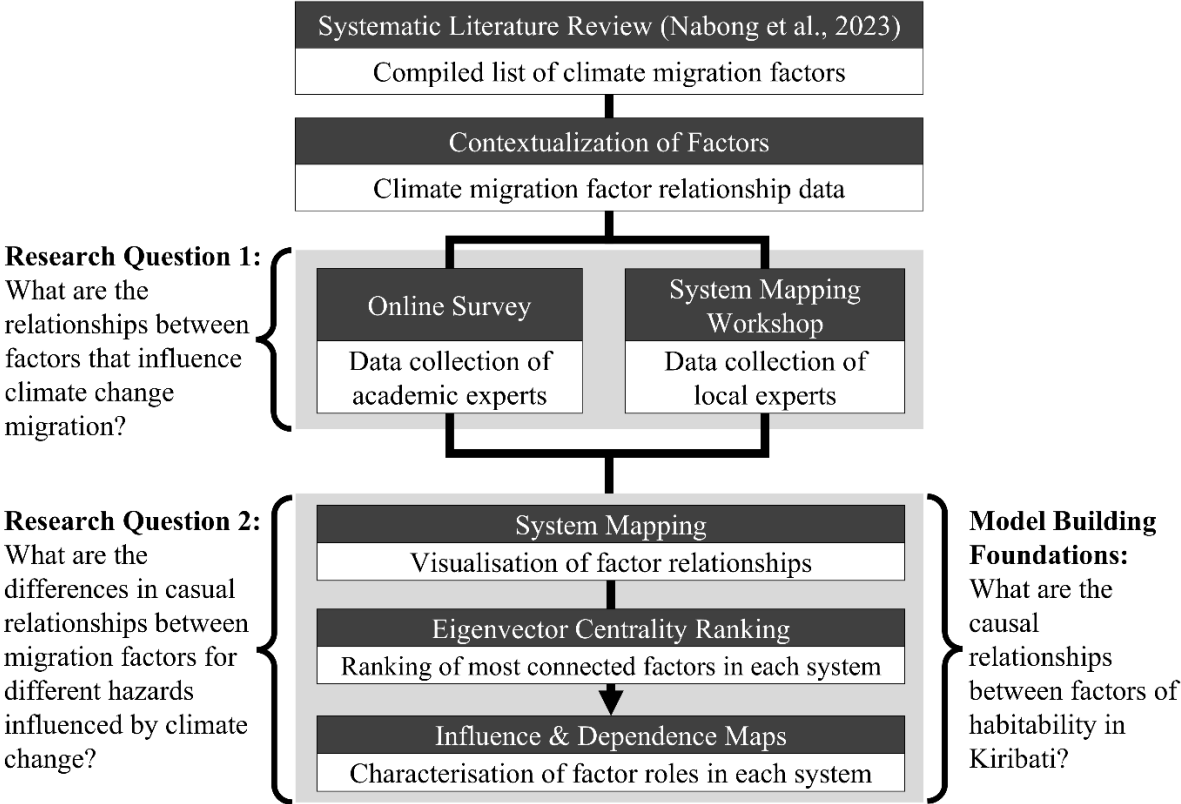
Systematic Literature Review (Nabong et al., 2023)

Compiled list of climate migration factors

Contextualization of Factors

Climate migration factor relationship data

**Research Question 1:** What are the relationships between factors that influence climate change migration?

Online Survey

Data collection of academic experts

System Mapping Workshop

Data collection of local experts

**Research Question 2:** What are the differences in casual relationships between migration factors for different hazards influenced by climate change?

System Mapping

Visualisation of factor relationships

Eigenvector Centrality Ranking

Ranking of most connected factors in each system

Influence & Dependence Maps

Characterisation of factor roles in each system

**Model Building Foundations:** What are the causal relationships between factors of habitability in Kiribati?